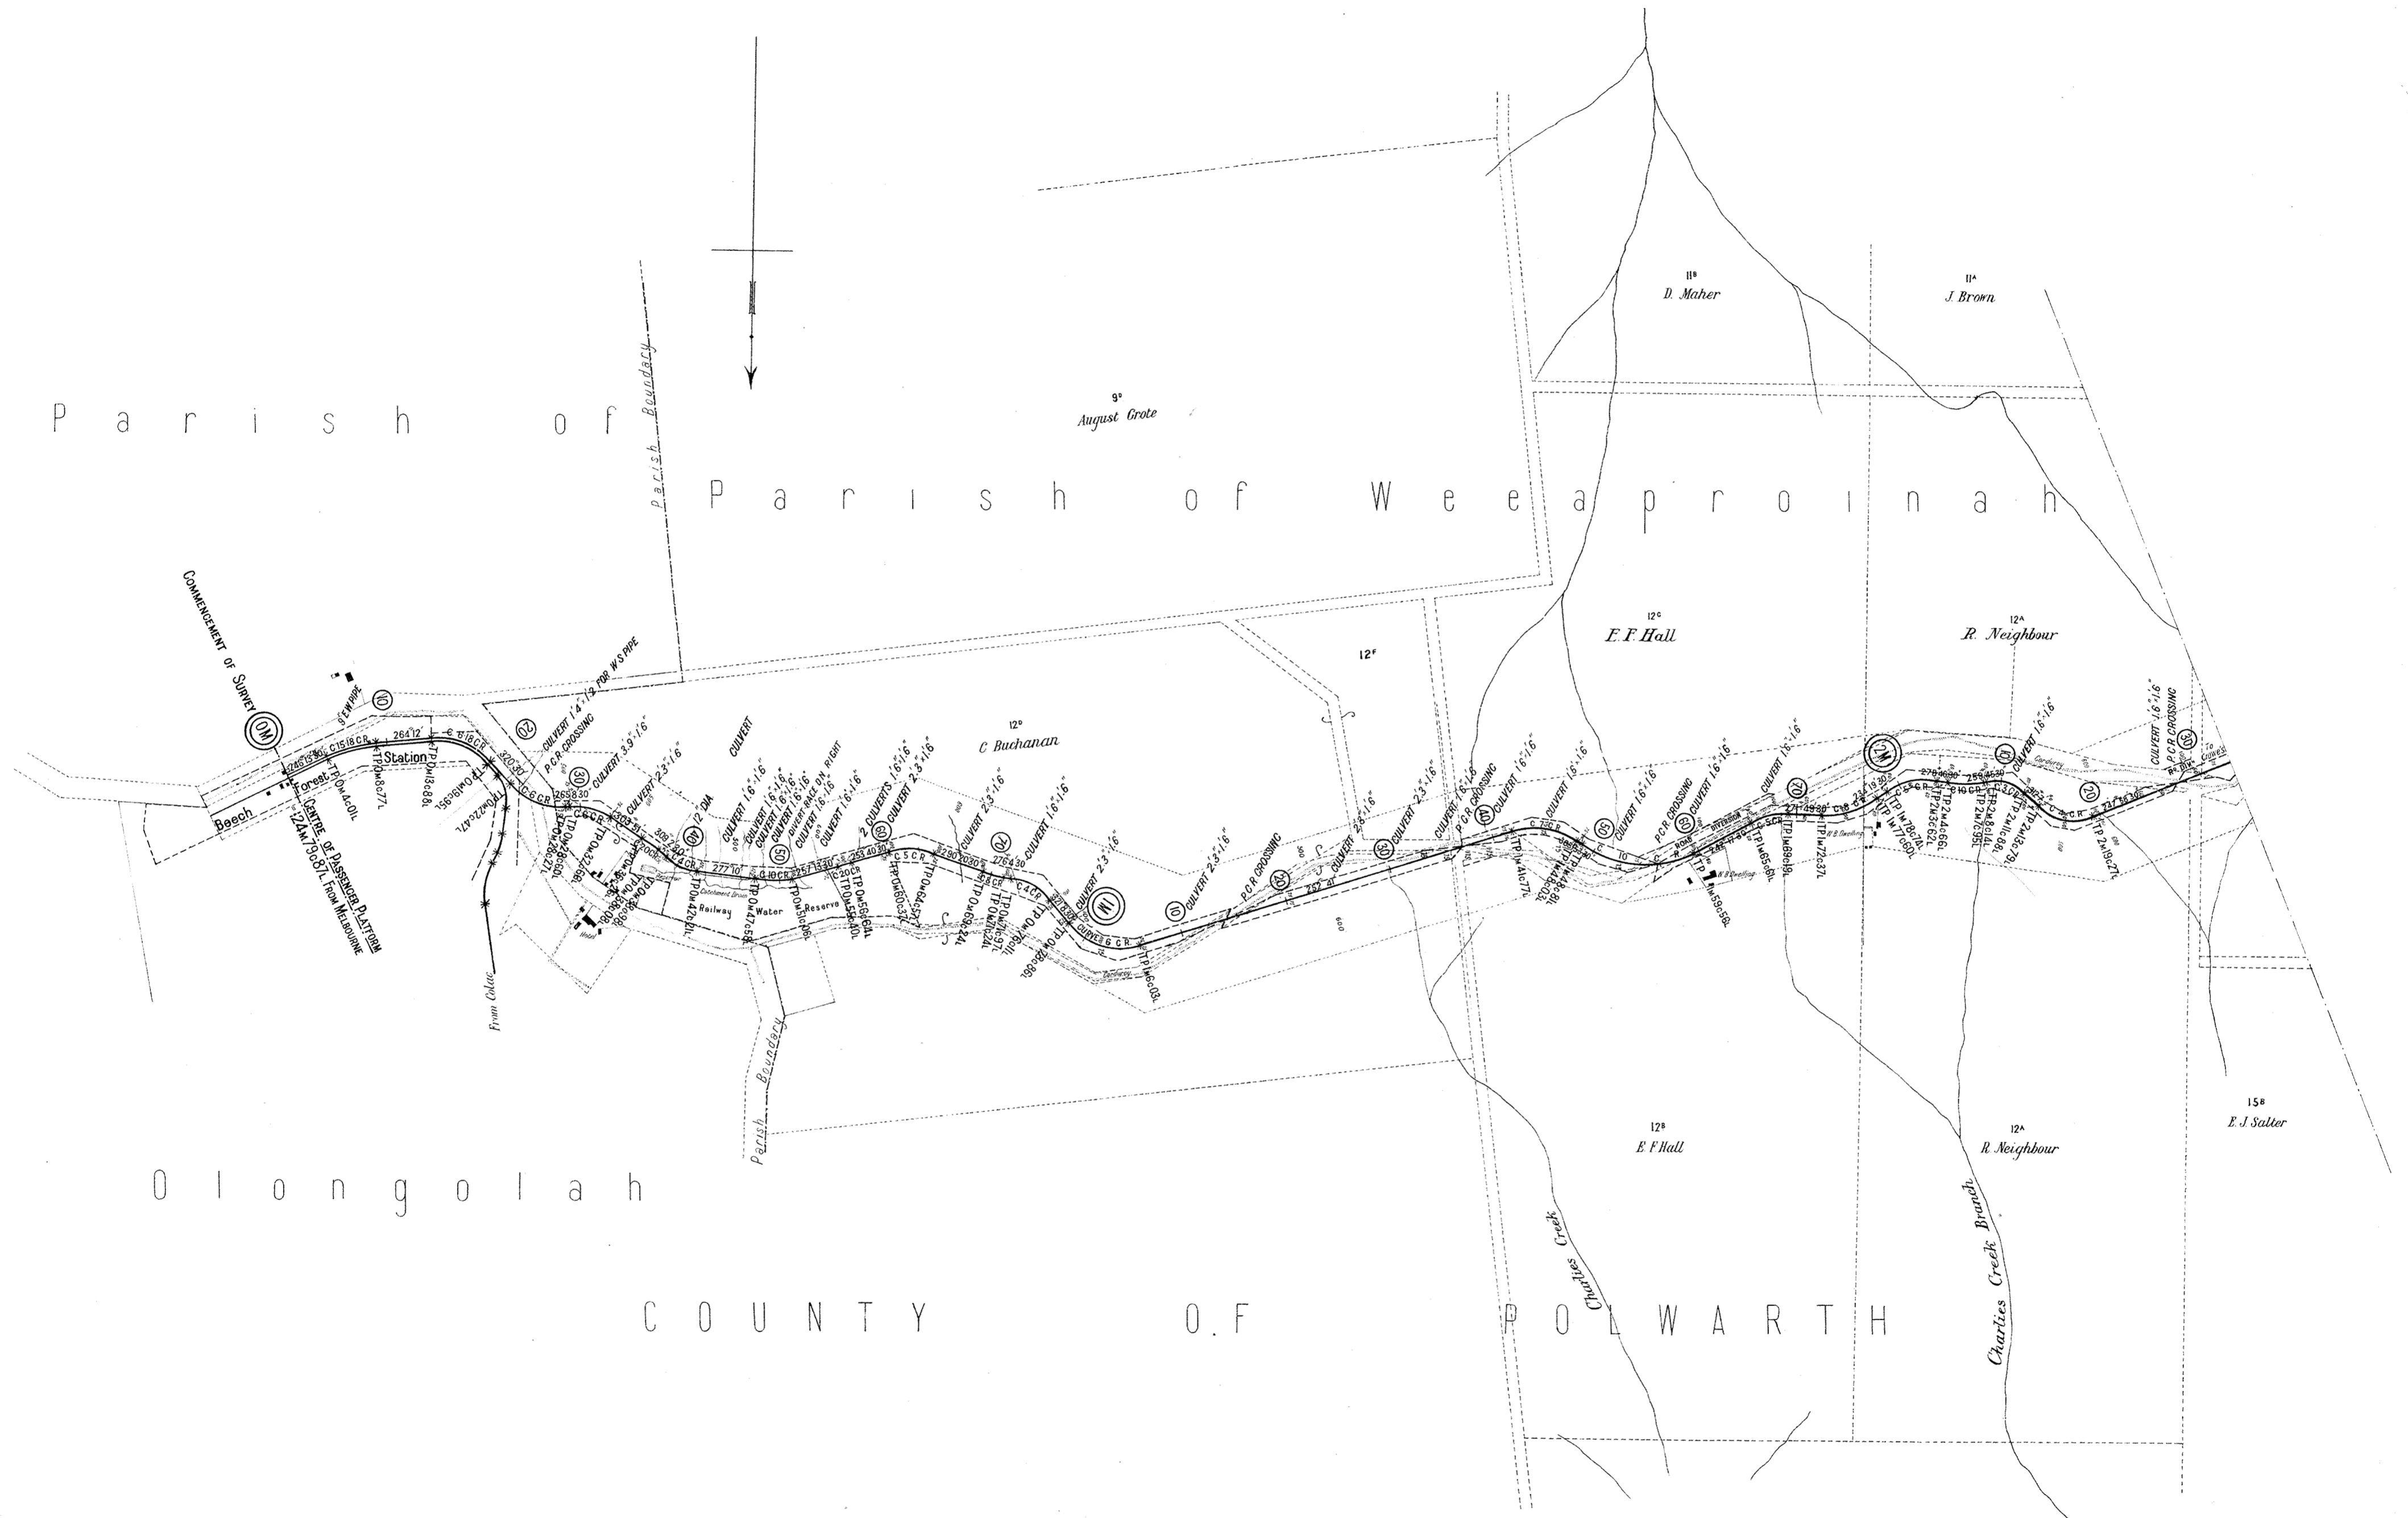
Parish of

Parish Boundary

Parish of Weeaproinah

9°
August Grote

11B
D. Maher

11A
J. Brown

12C
E. F. Hall

12A
R. Neighbour

12F

12D
C Buchanan

COMMENCEMENT OF SURVEY
0M

Beech Forest Station

CENTRE OF PASSENGER PLATFORM 124M 79c 87L FROM MELBOURNE

From Colac

10
20
30
40
50
60
70
1M
10
20
30
40
50
60
70
2M
10
20
30

CULVERT 1'4" 1'2" FOR W.S PIPE
P.C.R. CROSSING
CULVERT 3'9" 1'6"
CULVERT 2'3" 1'6"
12" DIA
CULVERT
CULVERT 1'6" 1'6"
CULVERT 1'6" 1'6"
CULVERT 1'6" 1'6"
CULVERT RACE ON RIGHT
CULVERT 1'6" 1'6"
2 CULVERTS 1'6" 1'6"
CULVERT 2'3" 1'6"
CULVERT 2'3" 1'6"
CULVERT 1'6" 1'6"
CULVERT 2'3" 1'6"
CULVERT 2'3" 1'6"
P.C.R. CROSSING
CULVERT 2'3" 1'6"
CULVERT 2'3" 1'6"
CULVERT 1'6" 1'6"
P.C.R. CROSSING
CULVERT 1'6" 1'6"
CULVERT 1'6" 1'6"
CULVERT 1'6" 1'6"
P.C.R. CROSSING
CULVERT 1'6" 1'6"
CULVERT 1'6" 1'6"
CULVERT 1'6" 1'6"
CULVERT 1'6" 1'6"
P.C.R. CROSSING

Railway Water Reserve

Parish Boundary

12B
E F Hall

12A
R. Neighbour

15B
E J Salter

Charlies Creek

Charlies Creek Branch

Olongolah

COUNTY OF POLWARTH